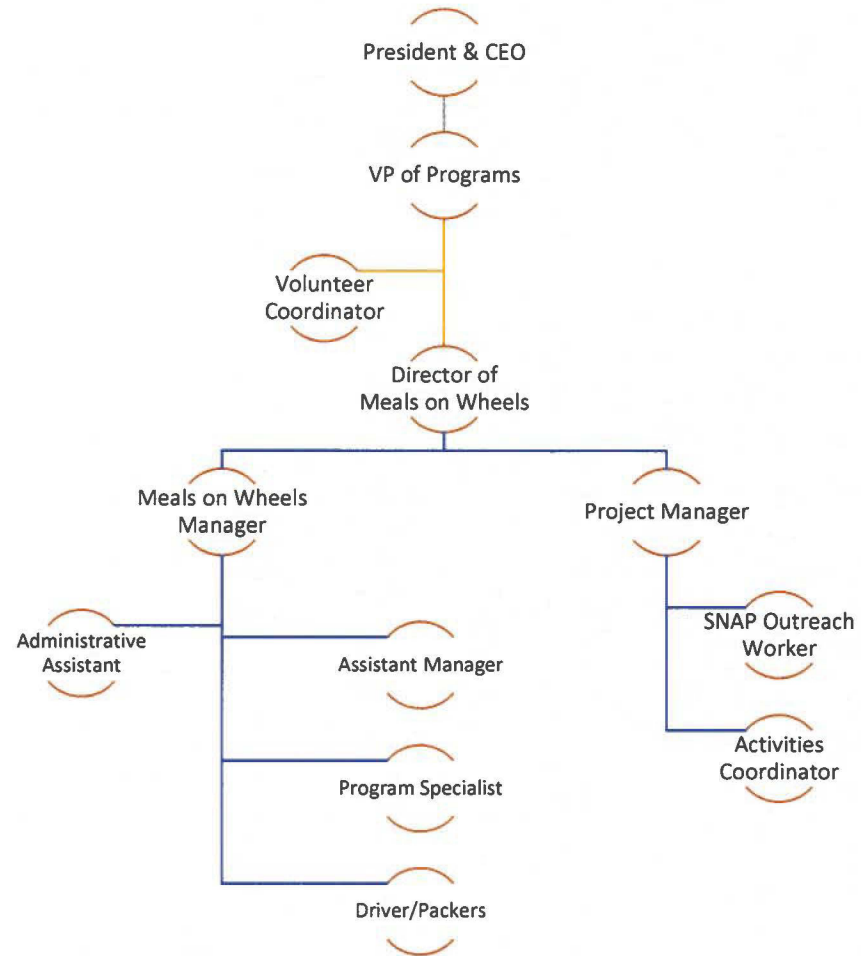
President & CEO

VP of Programs

Volunteer Coordinator

Director of Meals on Wheels

Meals on Wheels Manager

Project Manager

Administrative Assistant

Assistant Manager

Program Specialist

Driver/Packers

SNAP Outreach Worker

Activities Coordinator